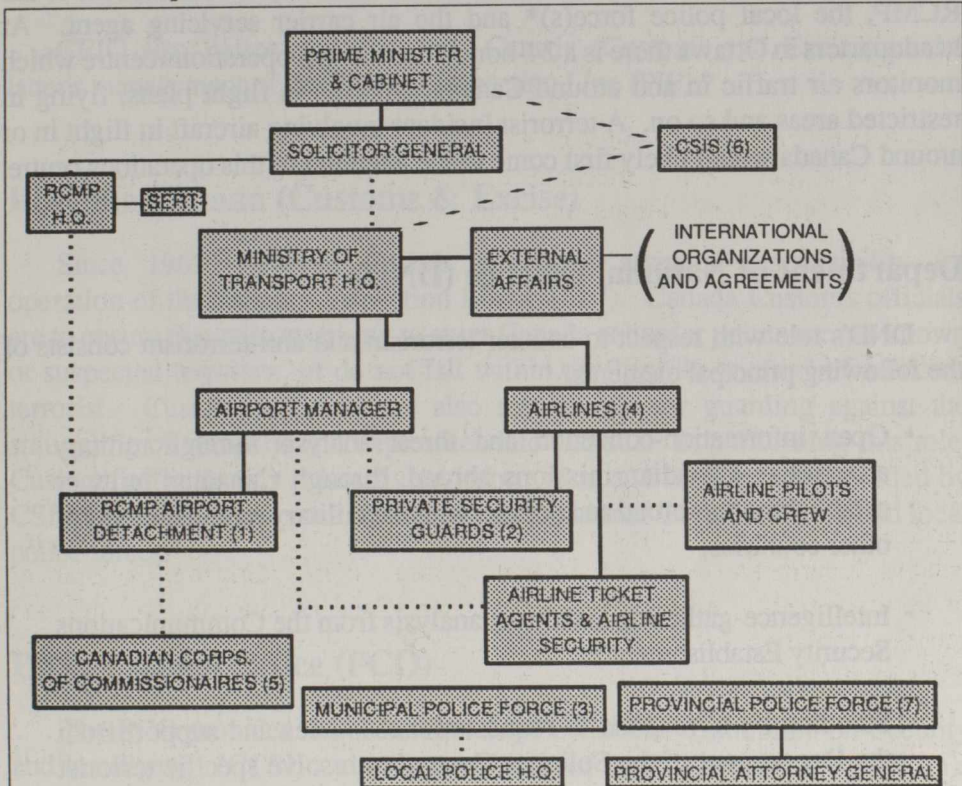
PRIME MINISTER & CABINET

SOLICITOR GENERAL

CSIS (6)

RCMP H.Q.

SERT

MINISTRY OF TRANSPORT H.Q.

EXTERNAL AFFAIRS

( INTERNATIONAL ORGANIZATIONS AND AGREEMENTS )

AIRPORT MANAGER

AIRLINES (4)

RCMP AIRPORT DETACHMENT (1)

PRIVATE SECURITY GUARDS (2)

AIRLINE PILOTS AND CREW

AIRLINE TICKET AGENTS & AIRLINE SECURITY

CANADIAN CORPS. OF COMMISSIONAIRES (5)

MUNICIPAL POLICE FORCE (3)

PROVINCIAL POLICE FORCE (7)

LOCAL POLICE H.Q.

PROVINCIAL ATTORNEY GENERAL